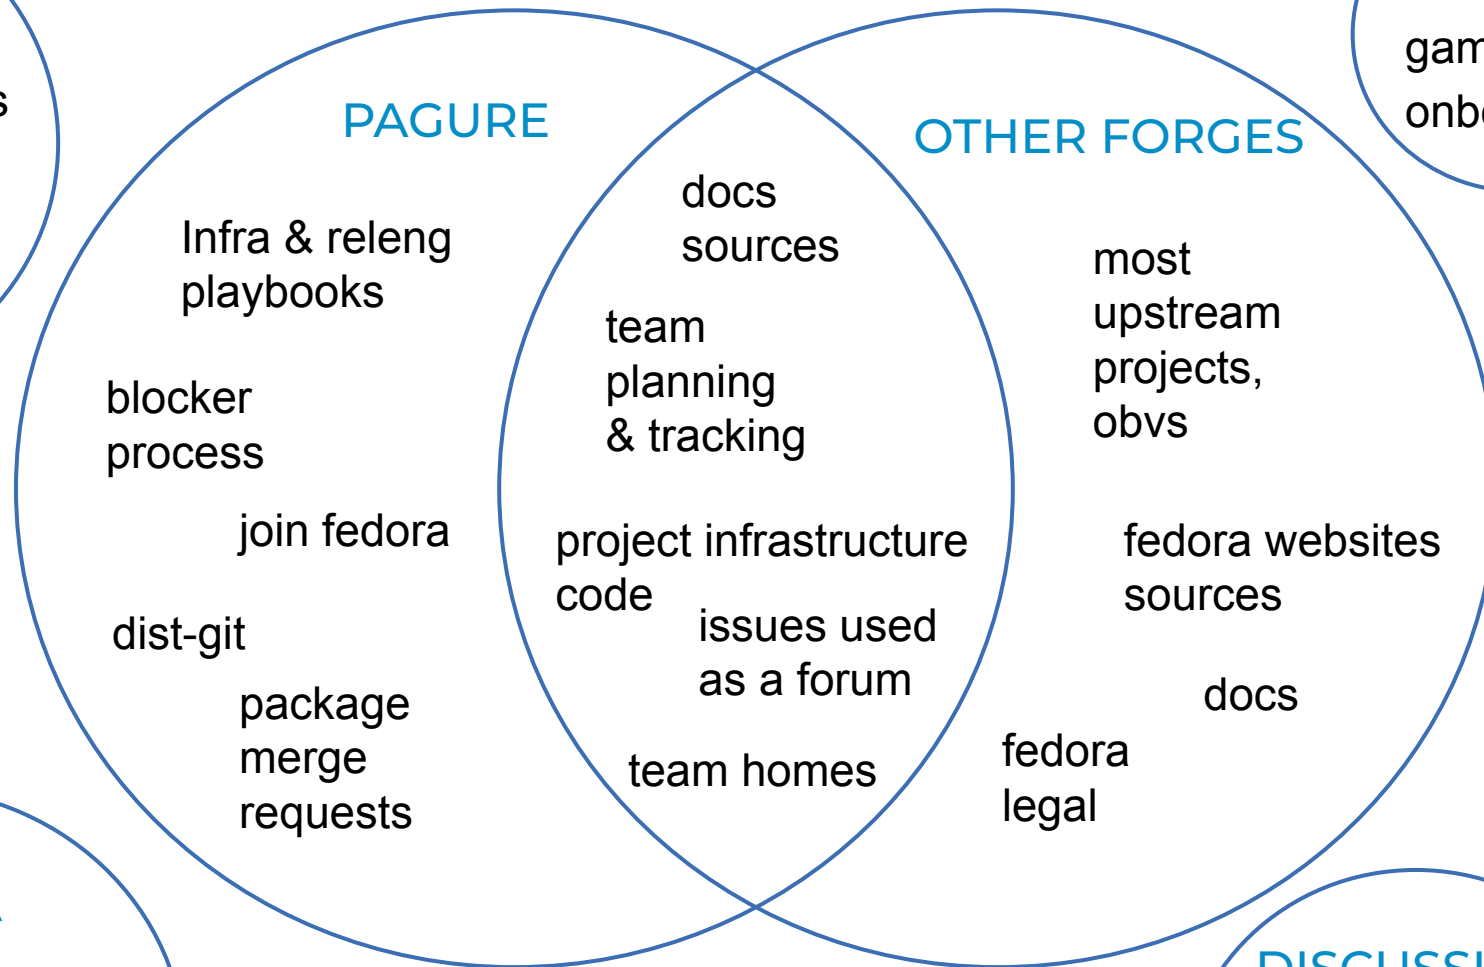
s

PAGURE

Infra & releng playbooks

blocker process

join fedora

dist-git

package merge requests

docs sources

team planning & tracking

project infrastructure code

issues used as a forum

team homes

OTHER FORGES

most upstream projects, obvs

fedora websites sources

docs

fedora legal

gam
onb

DISCUSSI